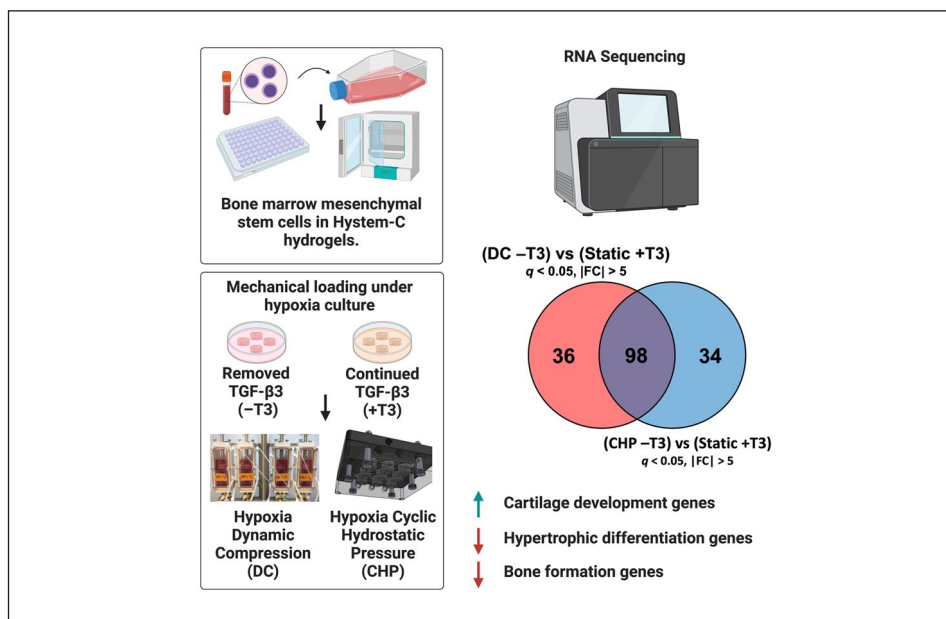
Bone marrow mesenchymal stem cells in Hystem-C hydrogels.

Mechanical loading under hypoxia culture

Removed TGF-β3 (−T3)

Continued TGF-β3 (+T3)

Hypoxia Dynamic Compression (DC)

Hypoxia Cyclic Hydrostatic Pressure (CHP)

RNA Sequencing

(DC −T3) vs (Static +T3)
$q$ < 0.05, |FC| > 5

36

98

34

(CHP −T3) vs (Static +T3)
$q$ < 0.05, |FC| > 5

Cartilage development genes

Hypertrophic differentiation genes

Bone formation genes